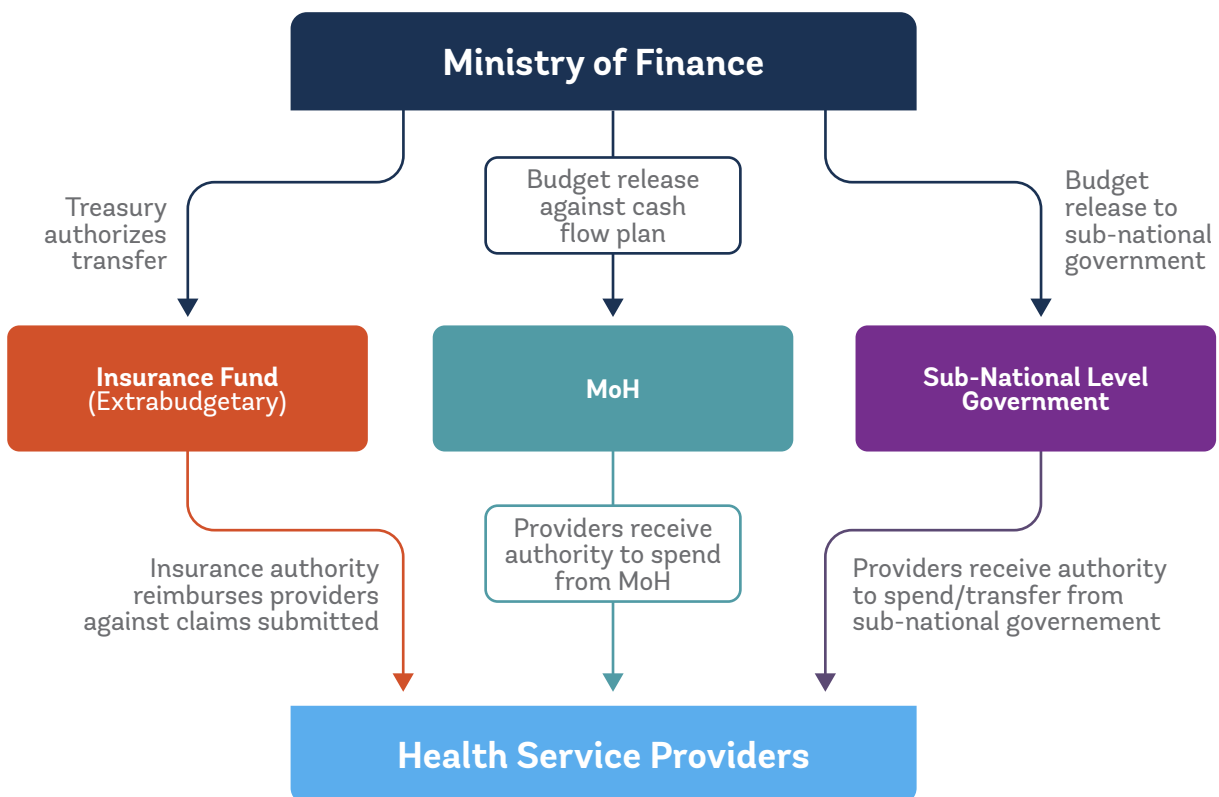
Ministry of Finance

Treasury authorizes transfer

Budget release against cash flow plan

Budget release to sub-national government

Insurance Fund (Extrabudgetary)

MoH

Sub-National Level Government

Insurance authority reimburses providers against claims submitted

Providers receive authority to spend from MoH

Providers receive authority to spend/transfer from sub-national governement

Health Service Providers